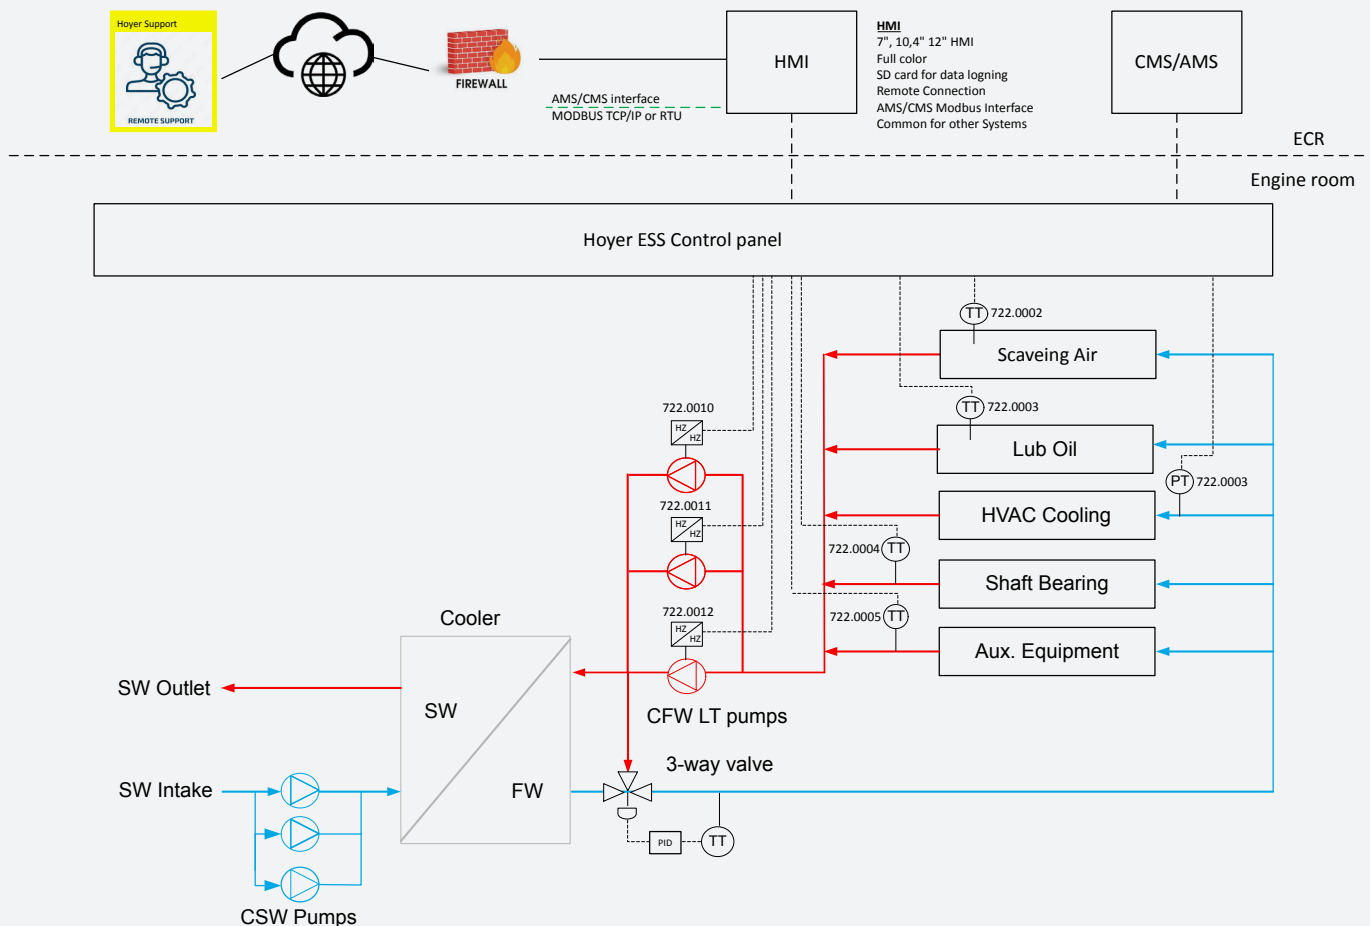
Hoyer Support

REMOTE SUPPORT

FIREWALL

AMS/CMS interface
MODBUS TCP/IP or RTU

HMI

HMI
7", 10,4" 12" HMI
Full color
SD card for data logning
Remote Connection
AMS/CMS Modbus Interface
Common for other Systems

CMS/AMS

ECR

Engine room

Hoyer ESS Control panel

TT 722.0002

Scaveing Air

TT 722.0003

Lub Oil

PT 722.0003

HVAC Cooling

722.0004 TT

Shaft Bearing

722.0005 TT

Aux. Equipment

722.0010
HZ HZ

722.0011
HZ HZ

722.0012
HZ HZ

CFW LT pumps

Cooler

SW Outlet

SW

FW

SW Intake

3-way valve

PID

TT

CSW Pumps